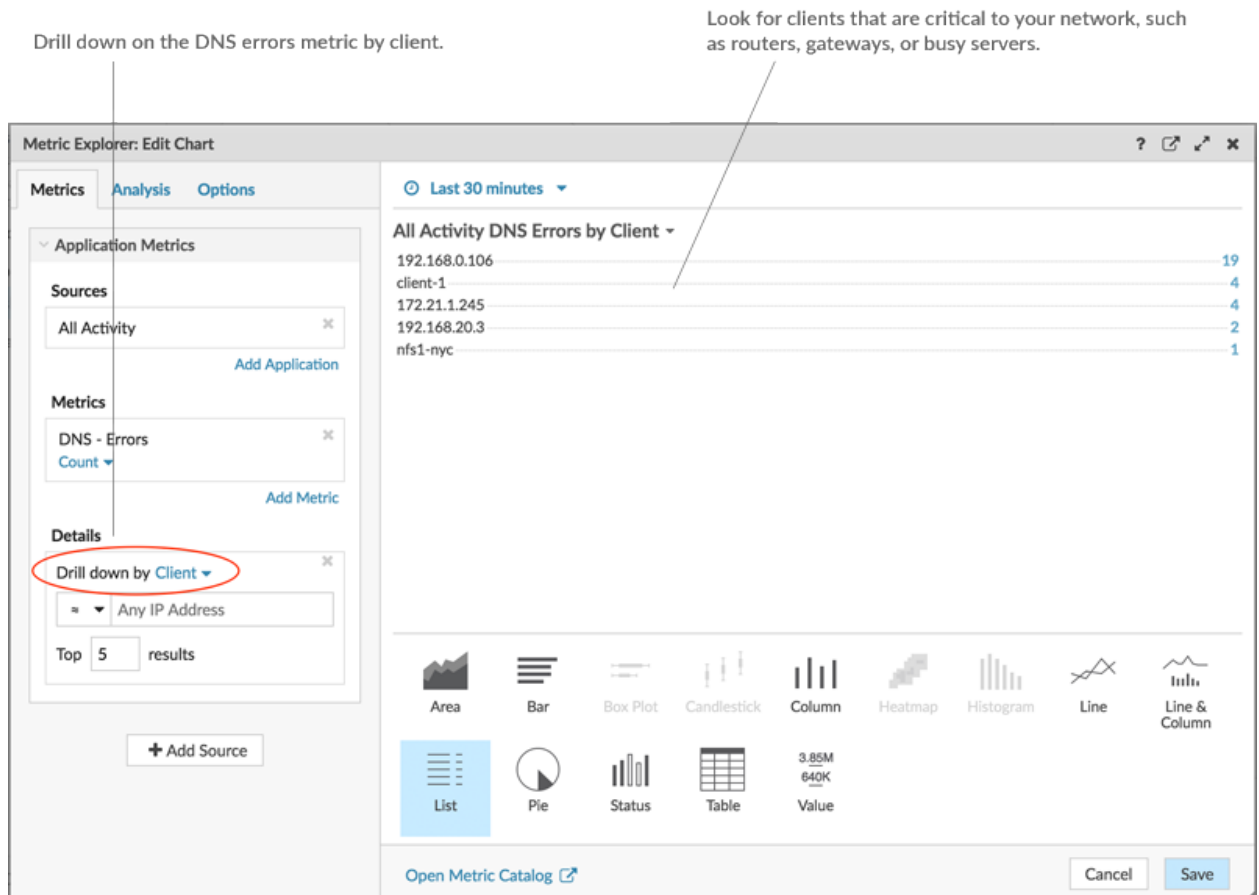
Drill down on the DNS errors metric by client.

Look for clients that are critical to your network, such as routers, gateways, or busy servers.

Metric Explorer: Edit Chart

? ✕

Metrics Analysis Options

Application Metrics

Sources

All Activity

Add Application

Metrics

DNS - Errors
Count

Add Metric

Details

Drill down by Client

≈ Any IP Address

Top 5 results

+ Add Source

Last 30 minutes

All Activity DNS Errors by Client

| | |
|---|---|
| 192.168.0.106 | 19 |
| client-1 | 4 |
| 172.21.1.245 | 4 |
| 192.168.20.3 | 2 |
| nfs1-nyc | 1 |

Area Bar Box Plot Candlestick Column Heatmap Histogram Line Line & Column

List Pie Status Table 3.85M 640K Value

Open Metric Catalog

Cancel Save